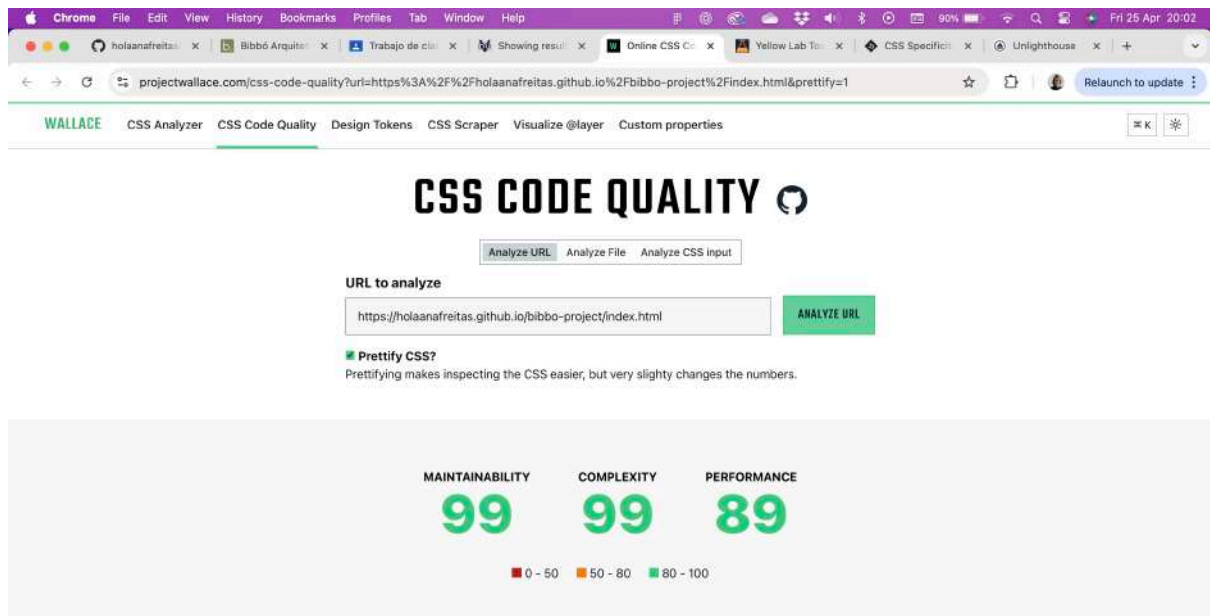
Chrome File Edit View History Bookmarks Profiles Tab Window Help 90% Fri 25 Apr 20:02

holaanafreitas | Bibbó Arquitet | Trabajo de cla | Showing resul | Online CSS Co | Yellow Lab To | CSS Specificit | Unlighthouse | +

projectwallace.com/css-code-quality?url=https%3A%2F%2Fholaanafreitas.github.io%2Fbibbo-project%2Findex.html&prettify=1

Relaunch to update

WALLACE CSS Analyzer CSS Code Quality Design Tokens CSS Scraper Visualize @layer Custom properties

⌘K

CSS CODE QUALITY

Analyze URL Analyze File Analyze CSS input

URL to analyze

https://holaanafreitas.github.io/bibbo-project/index.html

ANALYZE URL

Prettify CSS?

Prettifying makes inspecting the CSS easier, but very slighty changes the numbers.

MAINTAINABILITY
99

COMPLEXITY
99

PERFORMANCE
89

0 - 50 50 - 80 80 - 100